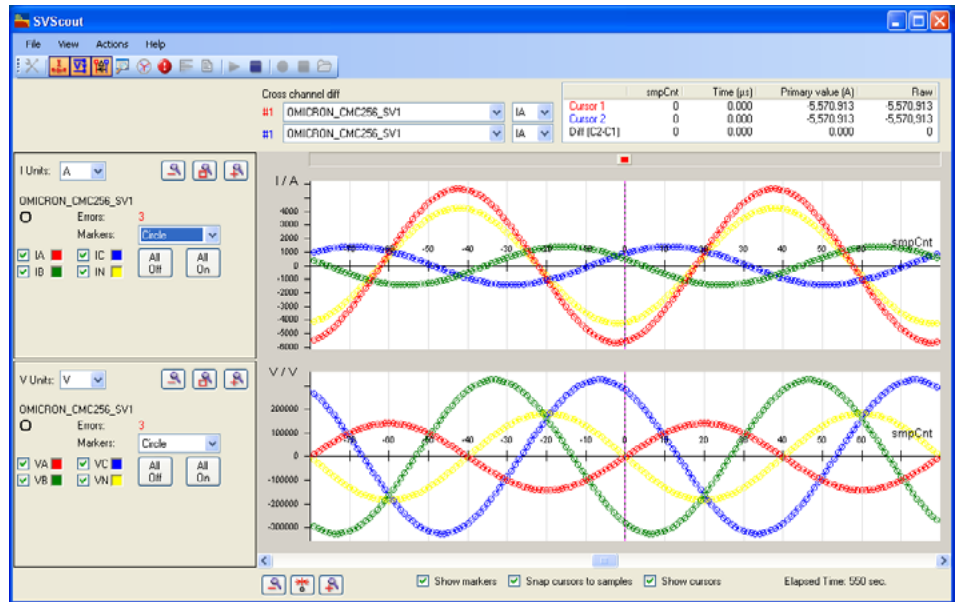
SVScout

File View Actions Help

Cross channel diff

#1 OMICRON_CMC256_SV1 IA
#1 OMICRON_CMC256_SV1 IA

| | smpCnt | Time (µs) | Primary value (A) | Raw |
|---|---|---|---|---|
| Cursor 1 | 0 | 0.000 | -5,570.913 | -5,570.913 |
| Cursor 2 | 0 | 0.000 | -5,570.913 | -5,570.913 |
| Diff (C2-C1) | 0 | 0.000 | 0.000 | 0 |

I Units: A

OMICRON_CMC256_SV1
Errors: 3
Markers: Circle
IA IC All Off All On
IB IN

I / A
4000 3000 2000 1000 0 -1000 -2000 -3000 -4000 -5000 -6000
-50 -40 -30 -20 -10 0 10 20 30 40 50 smpCnt

V Units: V

OMICRON_CMC256_SV1
Errors: 3
Markers: Circle
VA VC All Off All On
VB VN

V / V
200000 100000 0 -100000 -200000 -300000
-70 -60 -50 -40 -30 -20 -10 0 10 20 30 40 50 60 smpCnt

Show markers Snap cursors to samples Show cursors Elapsed Time: 550 sec.